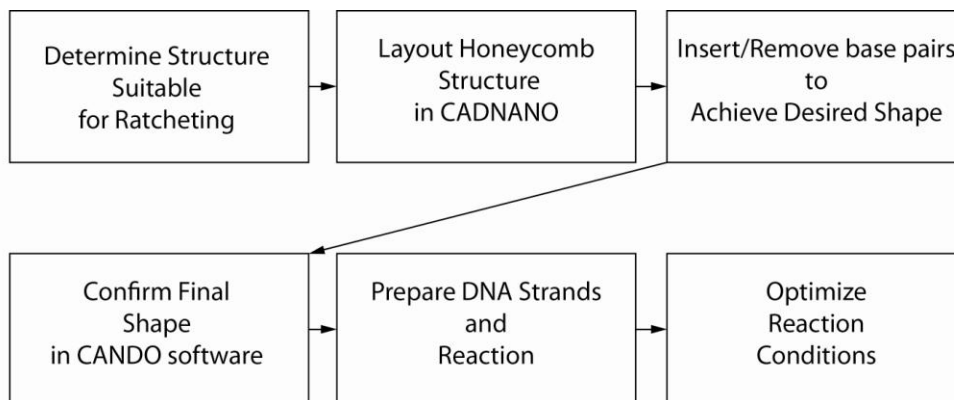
Determine Structure Suitable for Ratcheting

Layout Honeycomb Structure in CADNANO

Insert/Remove base pairs to Achieve Desired Shape

Confirm Final Shape in CANDO software

Prepare DNA Strands and Reaction

Optimize Reaction Conditions